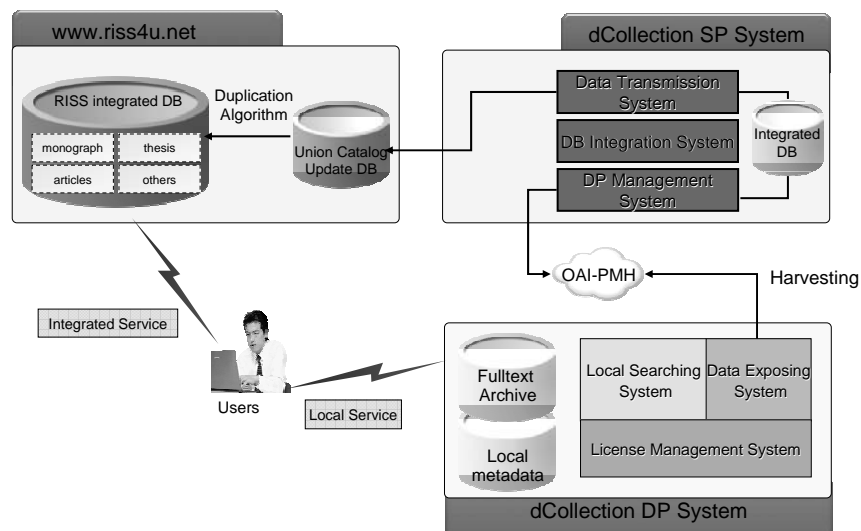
www.riss4u.net

RISS integrated DB

monograph

thesis

articles

others

Duplication Algorithm

Union Catalog Update DB

dCollection SP System

Data Transmission System

DB Integration System

DP Management System

Integrated DB

OAI-PMH

Harvesting

Integrated Service

Users

Local Service

Fulltext Archive

Local metadata

Local Searching System

Data Exposing System

License Management System

dCollection DP System